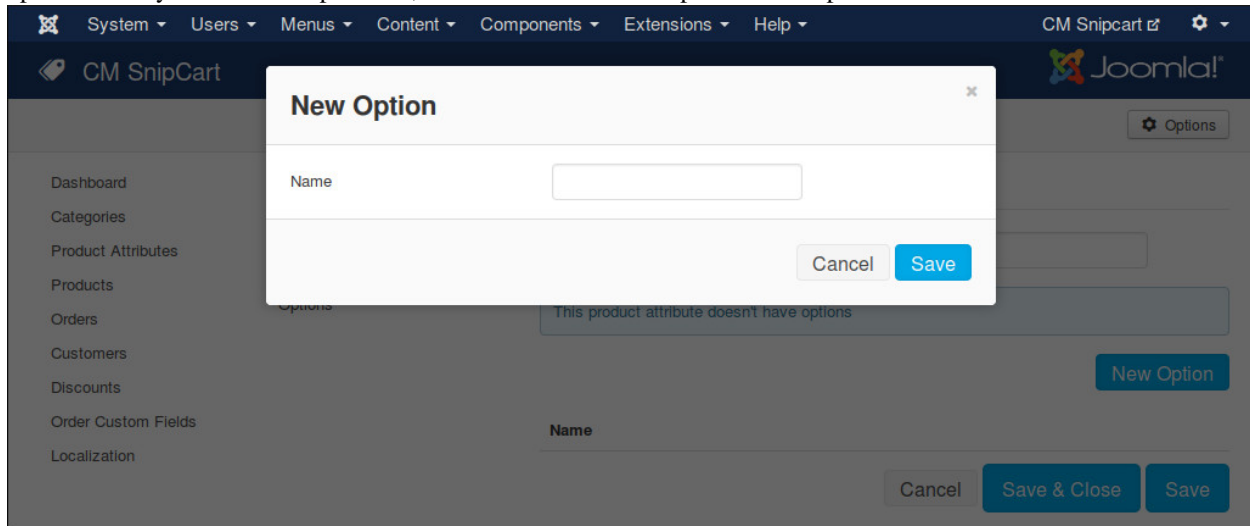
System ▾ Users ▾ Menus ▾ Content ▾ Components ▾ Extensions ▾ Help ▾

CM Snipcart

CM SnipCart

Joomla!

Options

Dashboard
Categories
Product Attributes
Products
Orders
Customers
Discounts
Order Custom Fields
Localization

New Option

×

Name

Cancel Save

Options

This product attribute doesn't have options

New Option

Name

Cancel Save & Close Save